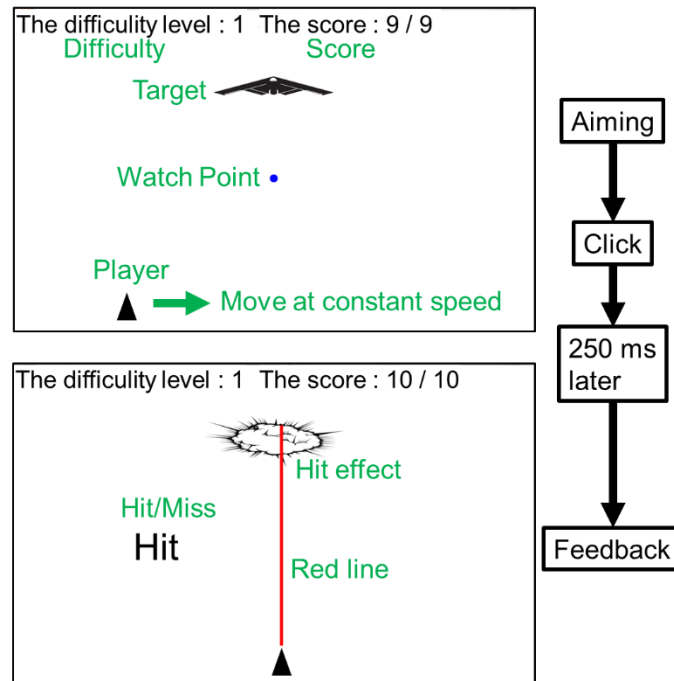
The difficulty level : 1 The score : 9 / 9
Difficulty
Score
Target
Watch Point
Player
Move at constant speed

Aiming
Click
250 ms later
Feedback

The difficulty level : 1 The score : 10 / 10
Hit effect
Hit/Miss
Hit
Red line